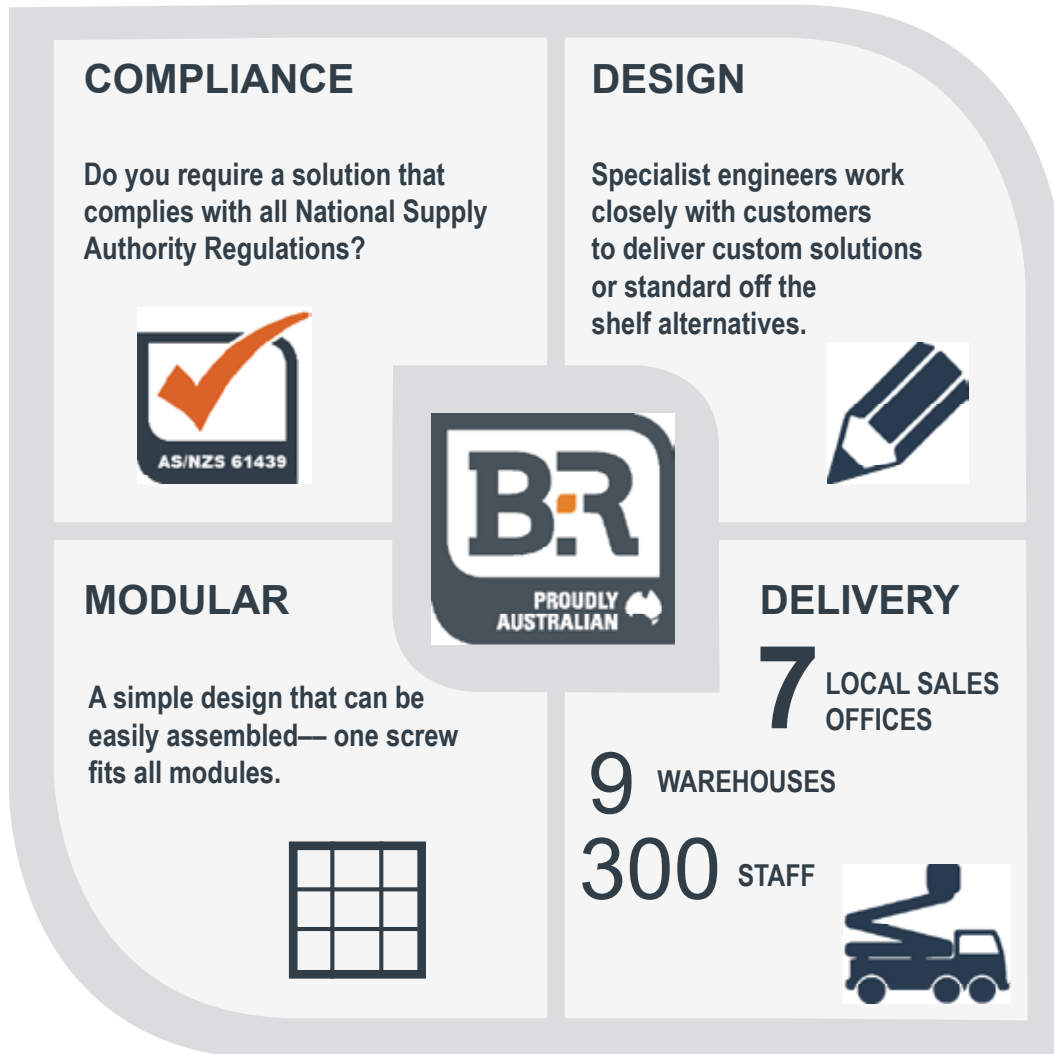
COMPLIANCE

Do you require a solution that complies with all National Supply Authority Regulations?

AS/NZS 61439

DESIGN

Specialist engineers work closely with customers to deliver custom solutions or standard off the shelf alternatives.

B:R

PROUDLY AUSTRALIAN

MODULAR

A simple design that can be easily assembled— one screw fits all modules.

DELIVERY

7 LOCAL SALES OFFICES

9 WAREHOUSES

300 STAFF